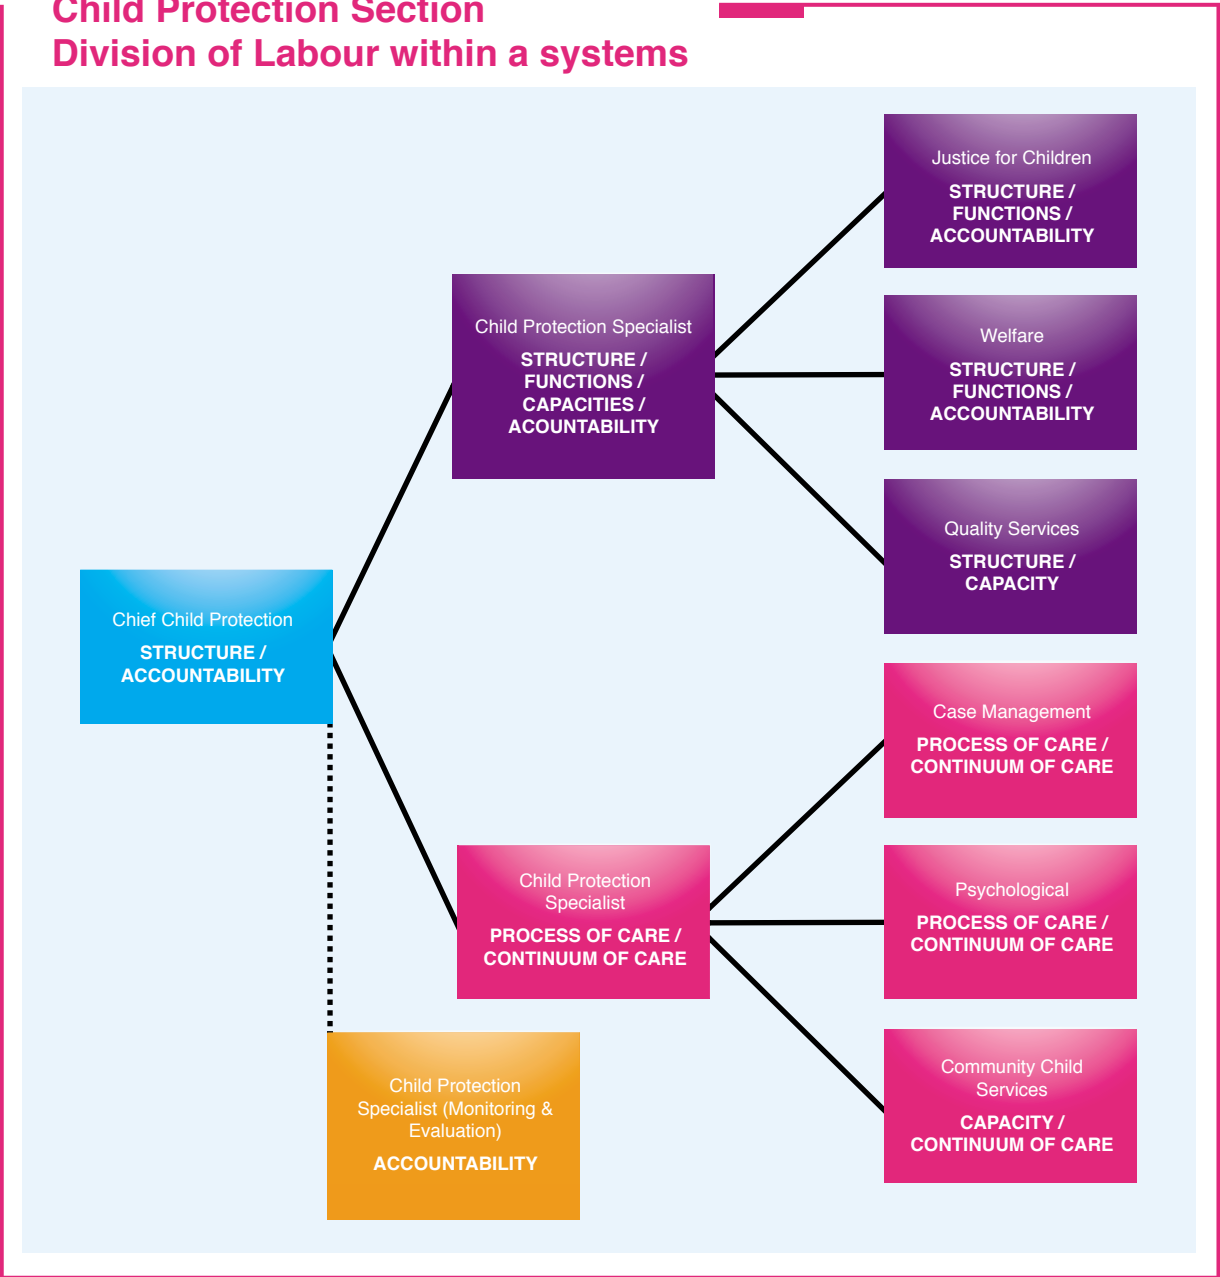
Child Protection Section
Division of Labour within a systems

Chief Child Protection
STRUCTURE / ACCOUNTABILITY

Child Protection Specialist
STRUCTURE / FUNCTIONS / CAPACITIES / ACOUNTABILITY

Child Protection Specialist
PROCESS OF CARE / CONTINUUM OF CARE

Child Protection Specialist (Monitoring & Evaluation)
ACCOUNTABILITY

Justice for Children
STRUCTURE / FUNCTIONS / ACCOUNTABILITY

Welfare
STRUCTURE / FUNCTIONS / ACCOUNTABILITY

Quality Services
STRUCTURE / CAPACITY

Case Management
PROCESS OF CARE / CONTINUUM OF CARE

Psychological
PROCESS OF CARE / CONTINUUM OF CARE

Community Child Services
CAPACITY / CONTINUUM OF CARE